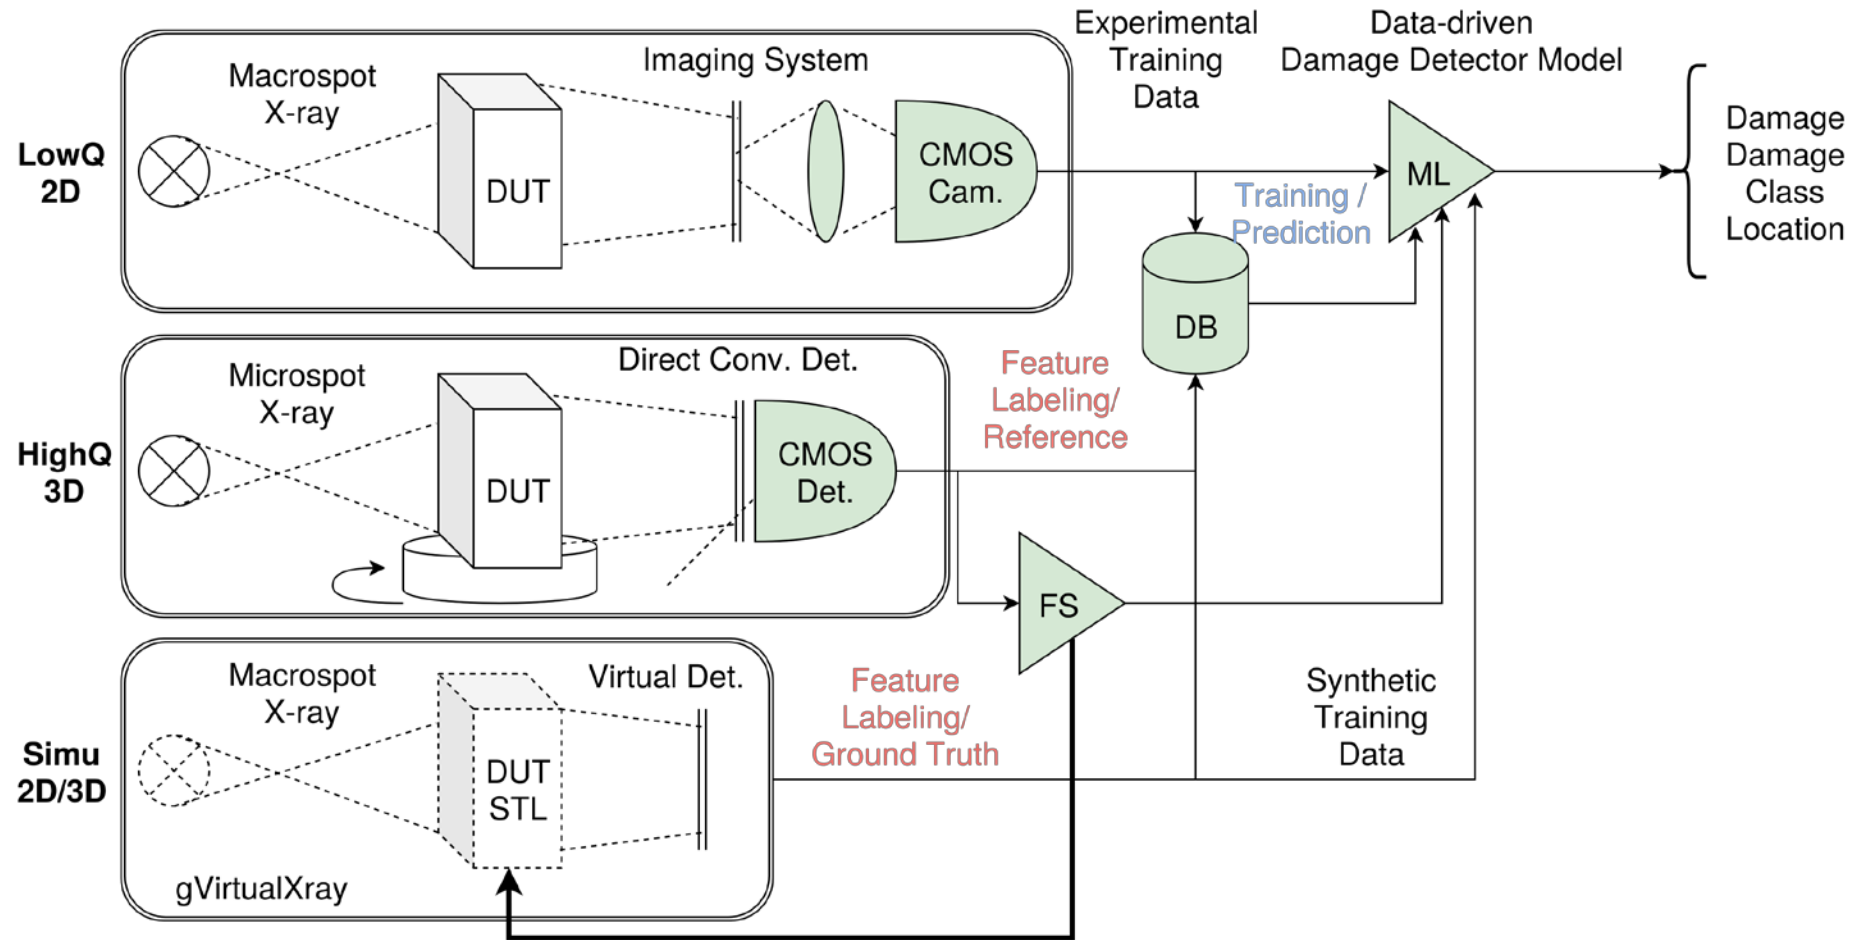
Experimental Training Data

Data-driven Damage Detector Model

LowQ 2D

Macrospot X-ray

DUT

Imaging System

CMOS Cam.

ML

Training / Prediction

DB

Damage Damage Class Location

HighQ 3D

Microspot X-ray

DUT

Direct Conv. Det.

CMOS Det.

Feature Labeling/ Reference

FS

Simu 2D/3D

Macrospot X-ray

DUT STL

Virtual Det.

gVirtualXray

Feature Labeling/ Ground Truth

Synthetic Training Data